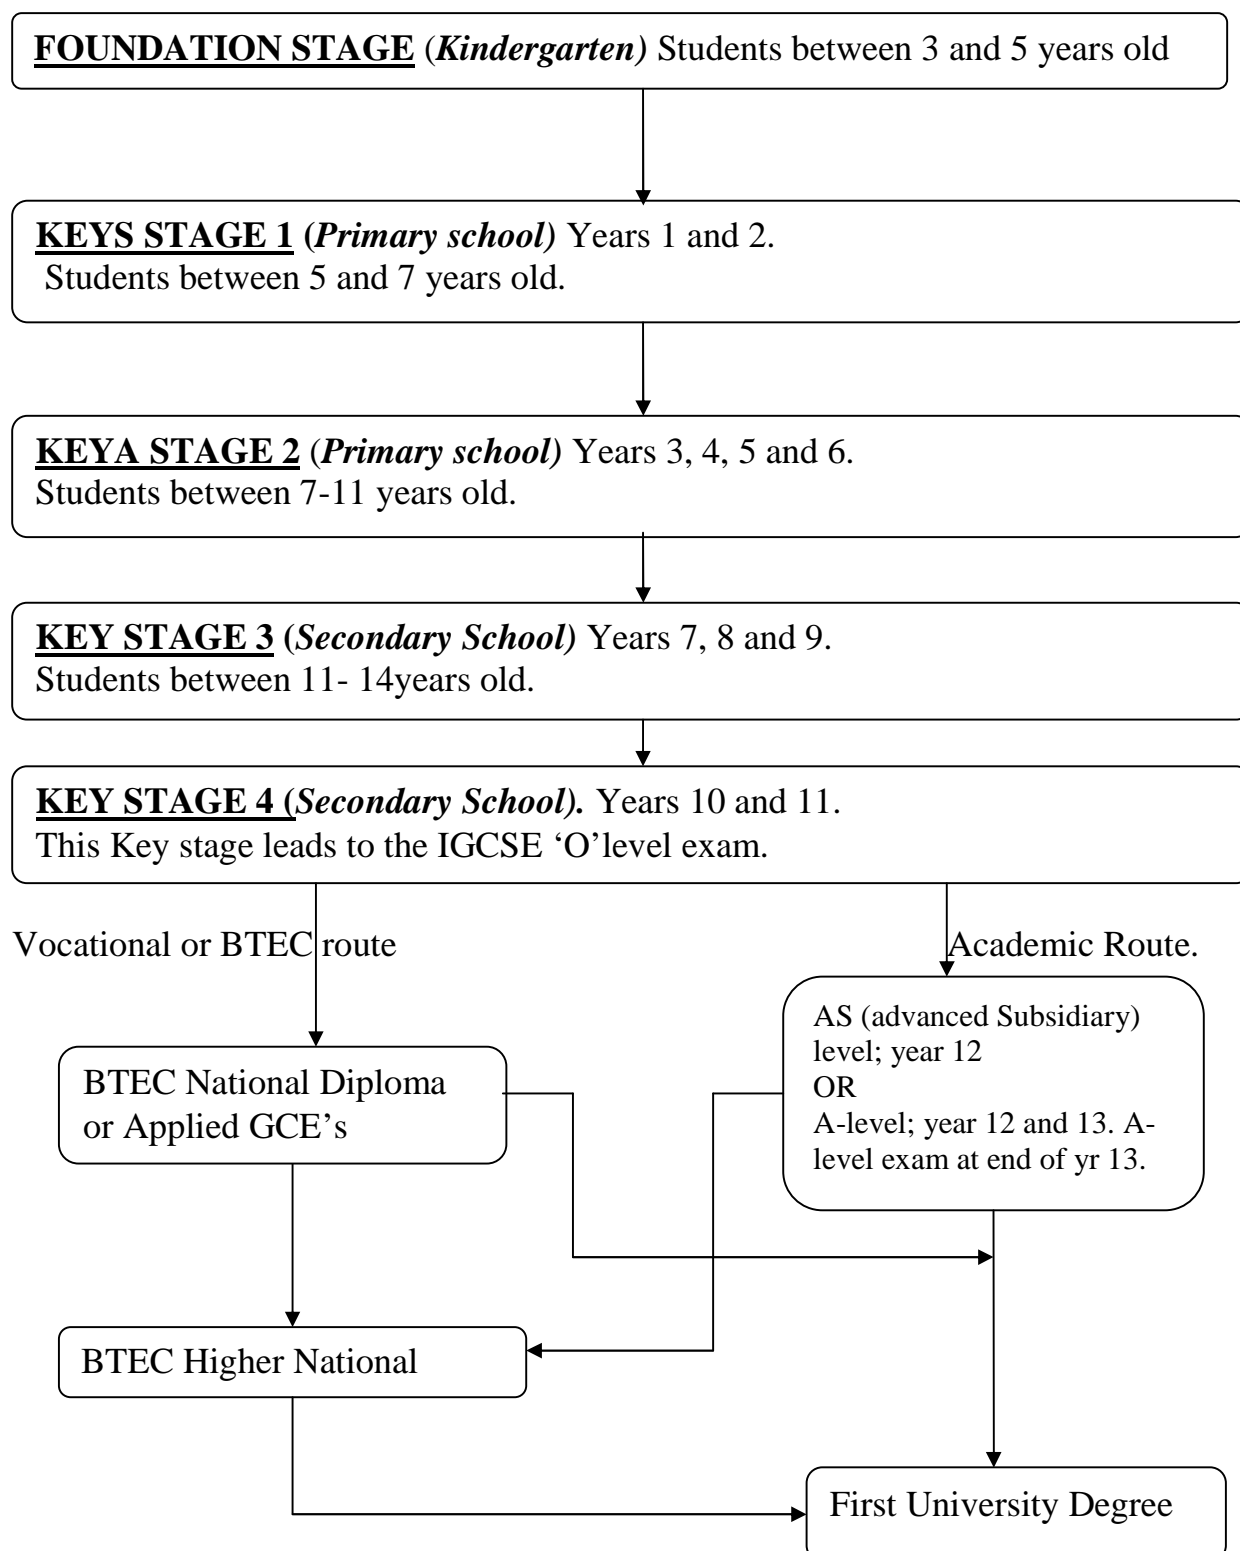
FOUNDATION STAGE (Kindergarten) Students between 3 and 5 years old

KEYS STAGE 1 (Primary school) Years 1 and 2. Students between 5 and 7 years old.

KEYA STAGE 2 (Primary school) Years 3, 4, 5 and 6. Students between 7-11 years old.

KEY STAGE 3 (Secondary School) Years 7, 8 and 9. Students between 11- 14years old.

KEY STAGE 4 (Secondary School). Years 10 and 11. This Key stage leads to the IGCSE 'O'level exam.

Vocational or BTEC route

Academic Route.

BTEC National Diploma or Applied GCE's

AS (advanced Subsidiary) level; year 12
OR
A-level; year 12 and 13. A-level exam at end of yr 13.

BTEC Higher National

First University Degree